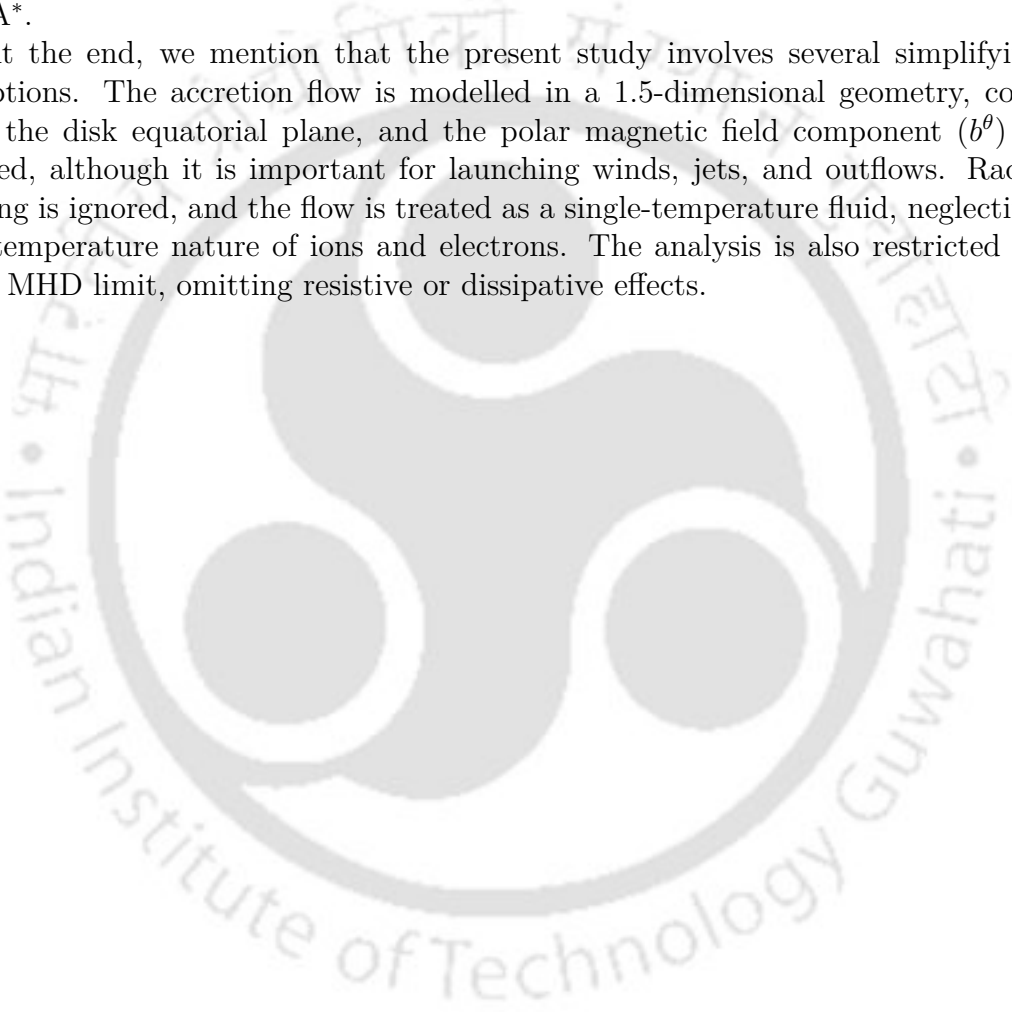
A*.

t the end, we mention that the present study involves several simplifyi ptions. The accretion flow is modelled in a 1.5-dimensional geometry, co the disk equatorial plane, and the polar magnetic field component ($b^\theta$) ed, although it is important for launching winds, jets, and outflows. Rac ng is ignored, and the flow is treated as a single-temperature fluid, neglecti temperature nature of ions and electrons. The analysis is also restricted MHD limit, omitting resistive or dissipative effects.

Indian Institute of Technology Guwahati